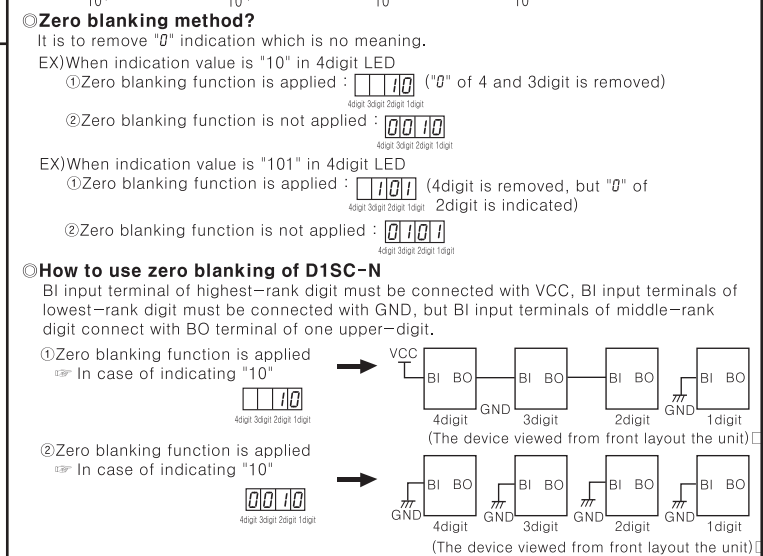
◎Zero blanking method?

It is to remove "0" indication which is no meaning.

EX)When indication value is "10" in 4digit LED

①Zero blanking function is applied : 10 ("0" of 4 and 3digit is removed)

4digit 3digit 2digit 1digit

②Zero blanking function is not applied : 0010

4digit 3digit 2digit 1digit

EX)When indication value is "101" in 4digit LED

①Zero blanking function is applied : 101 (4digit is removed, but "0" of 2digit is indicated)

4digit 3digit 2digit 1digit

②Zero blanking function is not applied : 0101

4digit 3digit 2digit 1digit

◎How to use zero blanking of D1SC-N

BI input terminal of highest-rank digit must be connected with VCC, BI input terminals of lowest-rank digit must be connected with GND, but BI input terminals of middle-rank digit connect with BO terminal of one upper-digit.

①Zero blanking function is applied

☞ In case of indicating "10"

10

4digit 3digit 2digit 1digit

VCC

BI BO

4digit

GND

BI BO

3digit

BI BO

2digit

GND

BI BO

1digit

(The device viewed from front layout the unit)

②Zero blanking function is applied

☞ In case of indicating "10"

0010

4digit 3digit 2digit 1digit

GND

BI BO

4digit

GND

BI BO

3digit

GND

BI BO

2digit

GND

BI BO

1digit

(The device viewed from front layout the unit)